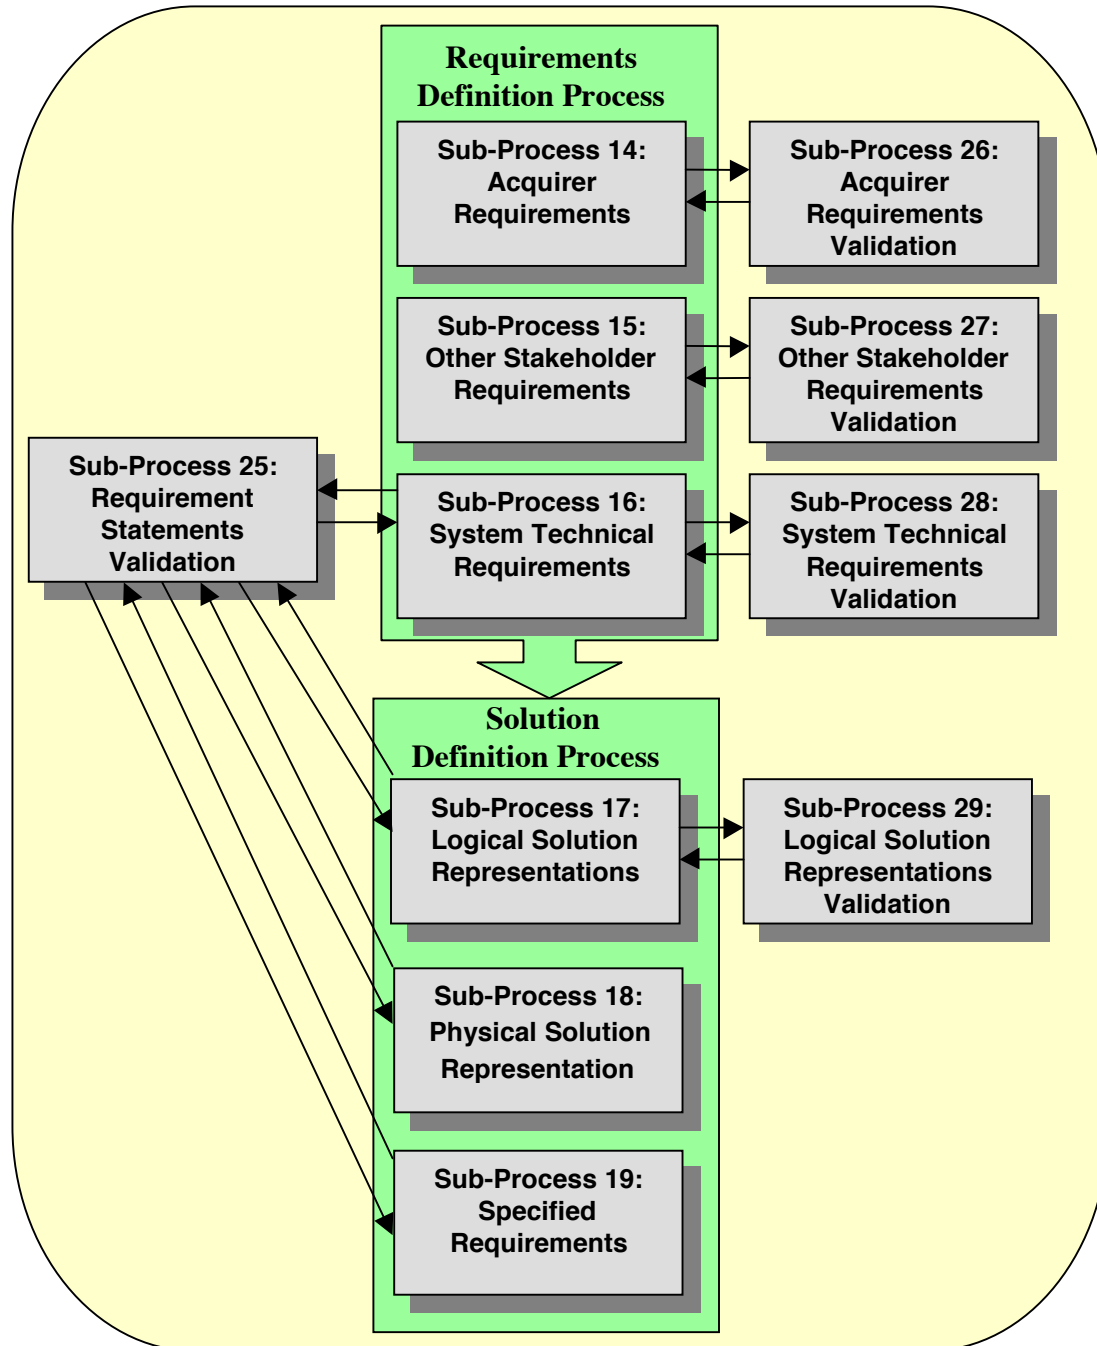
Requirements Definition Process

Sub-Process 14: Acquirer Requirements

Sub-Process 26: Acquirer Requirements Validation

Sub-Process 15: Other Stakeholder Requirements

Sub-Process 27: Other Stakeholder Requirements Validation

Sub-Process 25: Requirement Statements Validation

Sub-Process 16: System Technical Requirements

Sub-Process 28: System Technical Requirements Validation

Solution Definition Process

Sub-Process 17: Logical Solution Representations

Sub-Process 29: Logical Solution Representations Validation

Sub-Process 18: Physical Solution Representation

Sub-Process 19: Specified Requirements